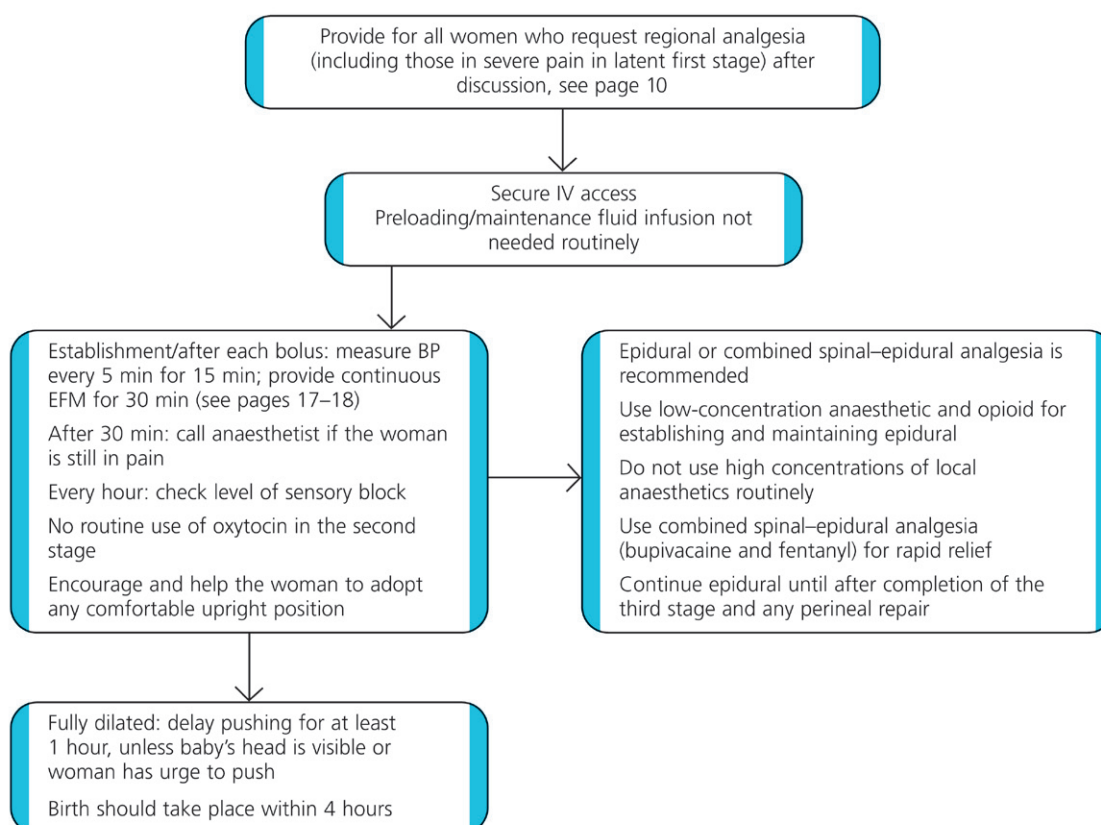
Provide for all women who request regional analgesia (including those in severe pain in latent first stage) after discussion, see page 10

Secure IV access
Preloading/maintenance fluid infusion not needed routinely

Establishment/after each bolus: measure BP every 5 min for 15 min; provide continuous EFM for 30 min (see pages 17–18)

After 30 min: call anaesthetist if the woman is still in pain

Every hour: check level of sensory block

No routine use of oxytocin in the second stage

Encourage and help the woman to adopt any comfortable upright position

Epidural or combined spinal–epidural analgesia is recommended

Use low-concentration anaesthetic and opioid for establishing and maintaining epidural

Do not use high concentrations of local anaesthetics routinely

Use combined spinal–epidural analgesia (bupivacaine and fentanyl) for rapid relief

Continue epidural until after completion of the third stage and any perineal repair

Fully dilated: delay pushing for at least 1 hour, unless baby's head is visible or woman has urge to push

Birth should take place within 4 hours